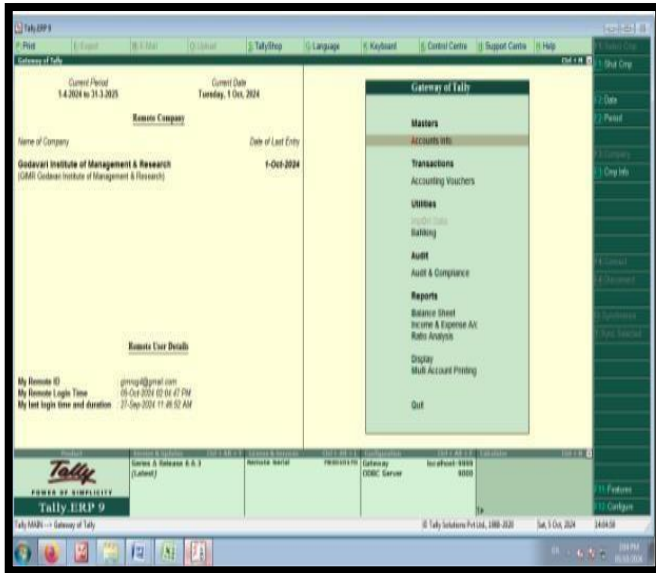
Tally.ERP 9

P: Print | E: Export | M: E-Mail | O: Upload | TallyShop | Language | Keyboard | Control Centre | Support Centre | Help

Gateway of Tally

Current Period
1-4-2024 to 31-3-2025

Current Date
Tuesday, 1 Oct, 2024

Remote Company

Name of Company | Date of Last Entry

Godavari Institute of Management & Research | 1-Oct-2024
(GIMR Godavari Institute of Management & Research)

Remote User Details

My Remote ID | gimrsgd@gmail.com
My Remote Login Time | 05-Oct-2024 02:04:47 PM
My last login time and duration | 27-Sep-2024 11:46:52 AM

Gateway of Tally

Masters
Accounts Info.

Transactions
Accounting Vouchers

Utilities
Import Data
Banking

Audit
Audit & Compliance

Reports
Balance Sheet
Income & Expense A/c
Ratio Analysis

Display
Multi Account Printing

Quit

F1: Select Cmp
F1: Shut Cmp
F2: Date
F2: Period
F3: Company
F3: Cmp Info
F4: Connect
F4: Disconnect
F5: Synchronise
F6: Sync Selected
F11: Features
F12: Configure

Product | Version & Updates | License & Services | Configuration | Calculator

Tally
POWER OF SIMPLICITY
Tally.ERP 9

Series A Release 6.6.3
(Latest)

Remote Serial

Gateway | localhost: 9000
ODBC Server | 9000

1>

Tally MAIN --> Gateway of Tally

© Tally Solutions Pvt Ltd., 1988-2020 | Sat, 5 Oct, 2024 | 14:04:58